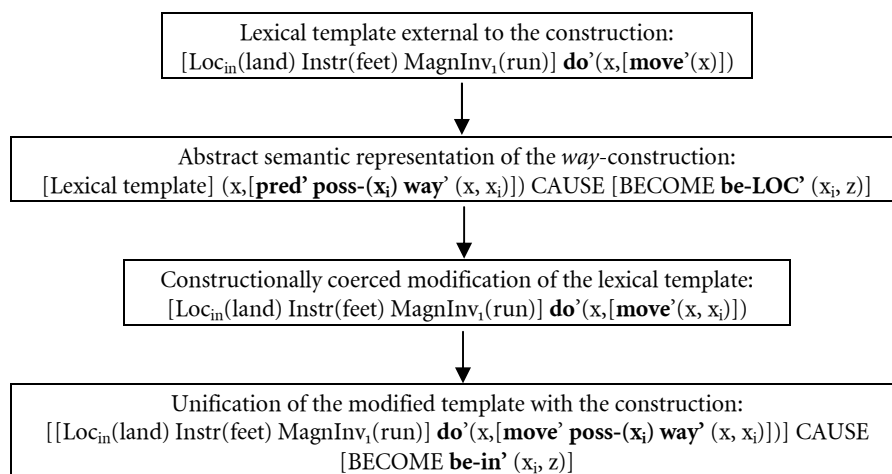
Lexical template external to the construction:
$[Loc_{in}(land)\ Instr(feet)\ MagnInv_1(run)]$ **do**'(x,[**move**'(x)])

Abstract semantic representation of the *way*-construction:
[Lexical template] (x,[**pred' poss-($x_i$) way**' (x, $x_i$)]) CAUSE [BECOME **be-LOC'** ($x_i$, z)]

Constructionally coerced modification of the lexical template:
$[Loc_{in}(land)\ Instr(feet)\ MagnInv_1(run)]$ **do**'(x,[**move**'(x, $x_i$)])

Unification of the modified template with the construction:
$[[Loc_{in}(land)\ Instr(feet)\ MagnInv_1(run)]$ **do**'(x,[**move**' **poss-($x_i$) way'** (x, $x_i$)])] CAUSE [BECOME **be-in'** ($x_i$, z)]